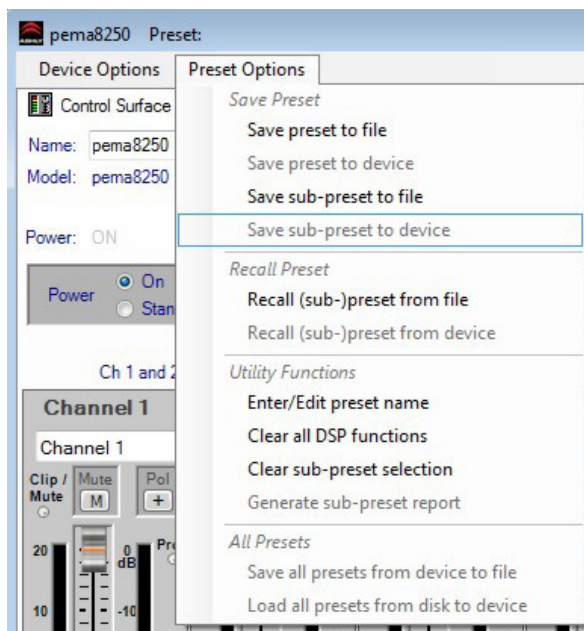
pema8250 Preset:

Device Options | Preset Options

Control Surface

Name: pema8250

Model: pema8250

Power: ON

Power On Stan

Ch 1 and 2

Channel 1

Channel 1

Clip / Mute

Mute M

Pol +

20

0 dB

10

-10

Save Preset
Save preset to file
Save preset to device
Save sub-preset to file
Save sub-preset to device

Recall Preset
Recall (sub-)preset from file
Recall (sub-)preset from device

Utility Functions
Enter/Edit preset name
Clear all DSP functions
Clear sub-preset selection
Generate sub-preset report

All Presets
Save all presets from device to file
Load all presets from disk to device